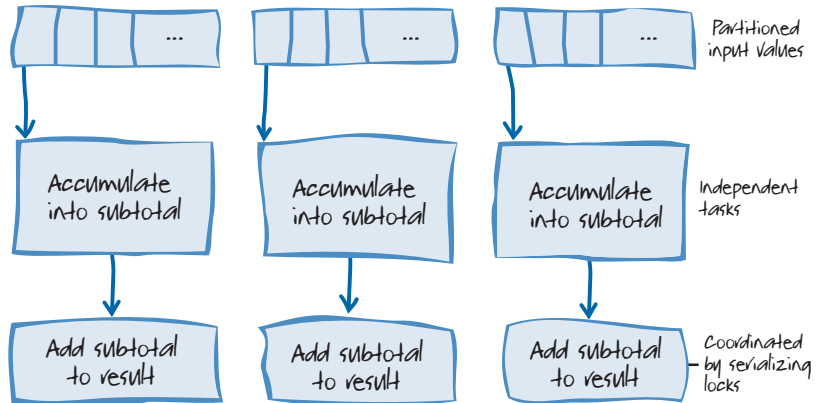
...

...

...

Partitioned input values

Accumulate into subtotal

Accumulate into subtotal

Accumulate into subtotal

Independent tasks

Add subtotal to result

Add subtotal to result

Add subtotal to result

Coordinated by serializing locks